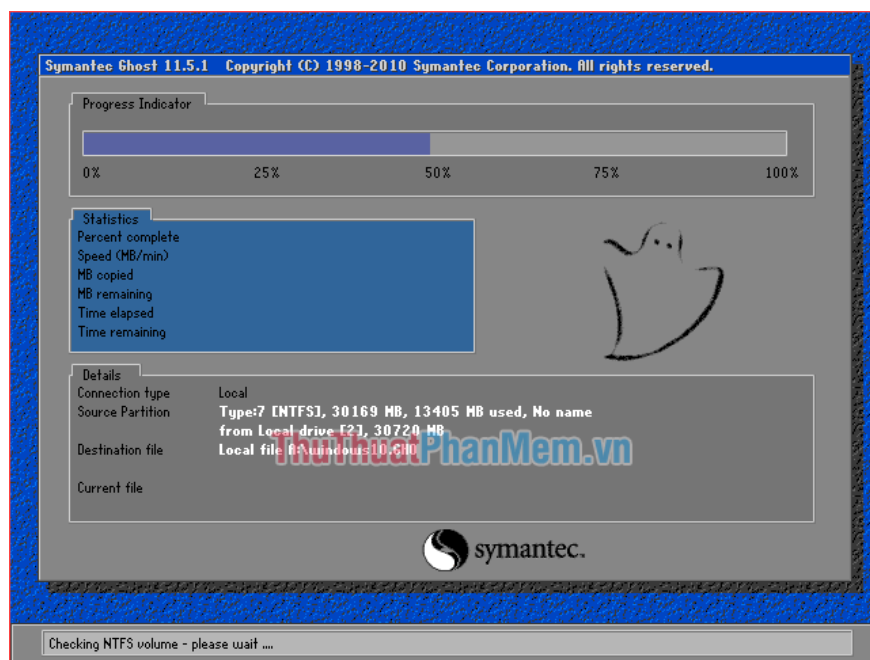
Symantec Ghost 11.5.1 Copyright (C) 1998-2010 Symantec Corporation. All rights reserved.

Progress Indicator

0% 25% 50% 75% 100%

Statistics
Percent complete
Speed (MB/min)
MB copied
MB remaining
Time elapsed
Time remaining

Details
Connection type Local
Source Partition Type:7 [NTFS], 30169 MB, 13405 MB used, No name from Local drive [2], 30720 MB
Destination file Local file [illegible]windows10.GHO

Current file

ThuThuatPhanMem.vn

symantec.

Checking NTFS volume - please wait ....